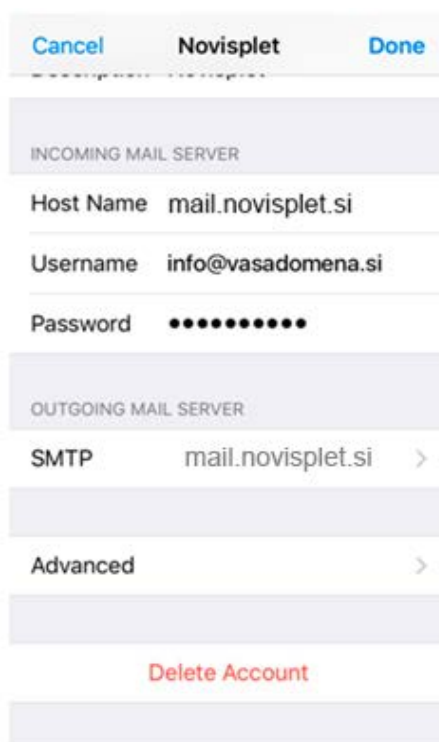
Cancel Novisplet Done

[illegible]

INCOMING MAIL SERVER

Host Name mail.novisplet.si

Username info@vasadomena.si

Password ••••••••••

OUTGOING MAIL SERVER

SMTP mail.novisplet.si >

Advanced >

Delete Account